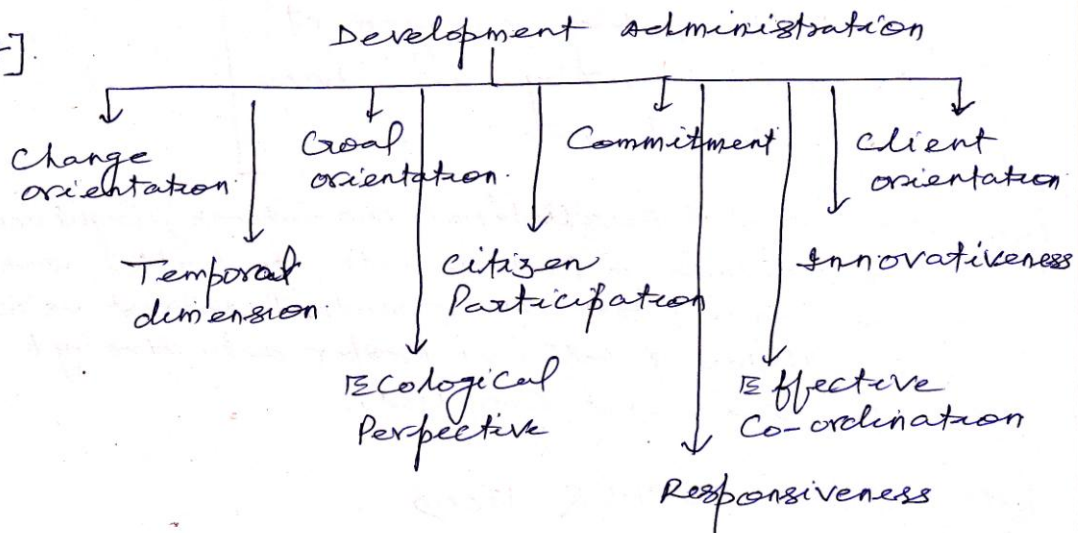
-].

Development administration

Change orientation

Temporal dimension

Goal orientation

Ecological Perspective

Citizen Participation

Commitment

Responsiveness

Effective Co-ordination

Innovativeness

Client orientation